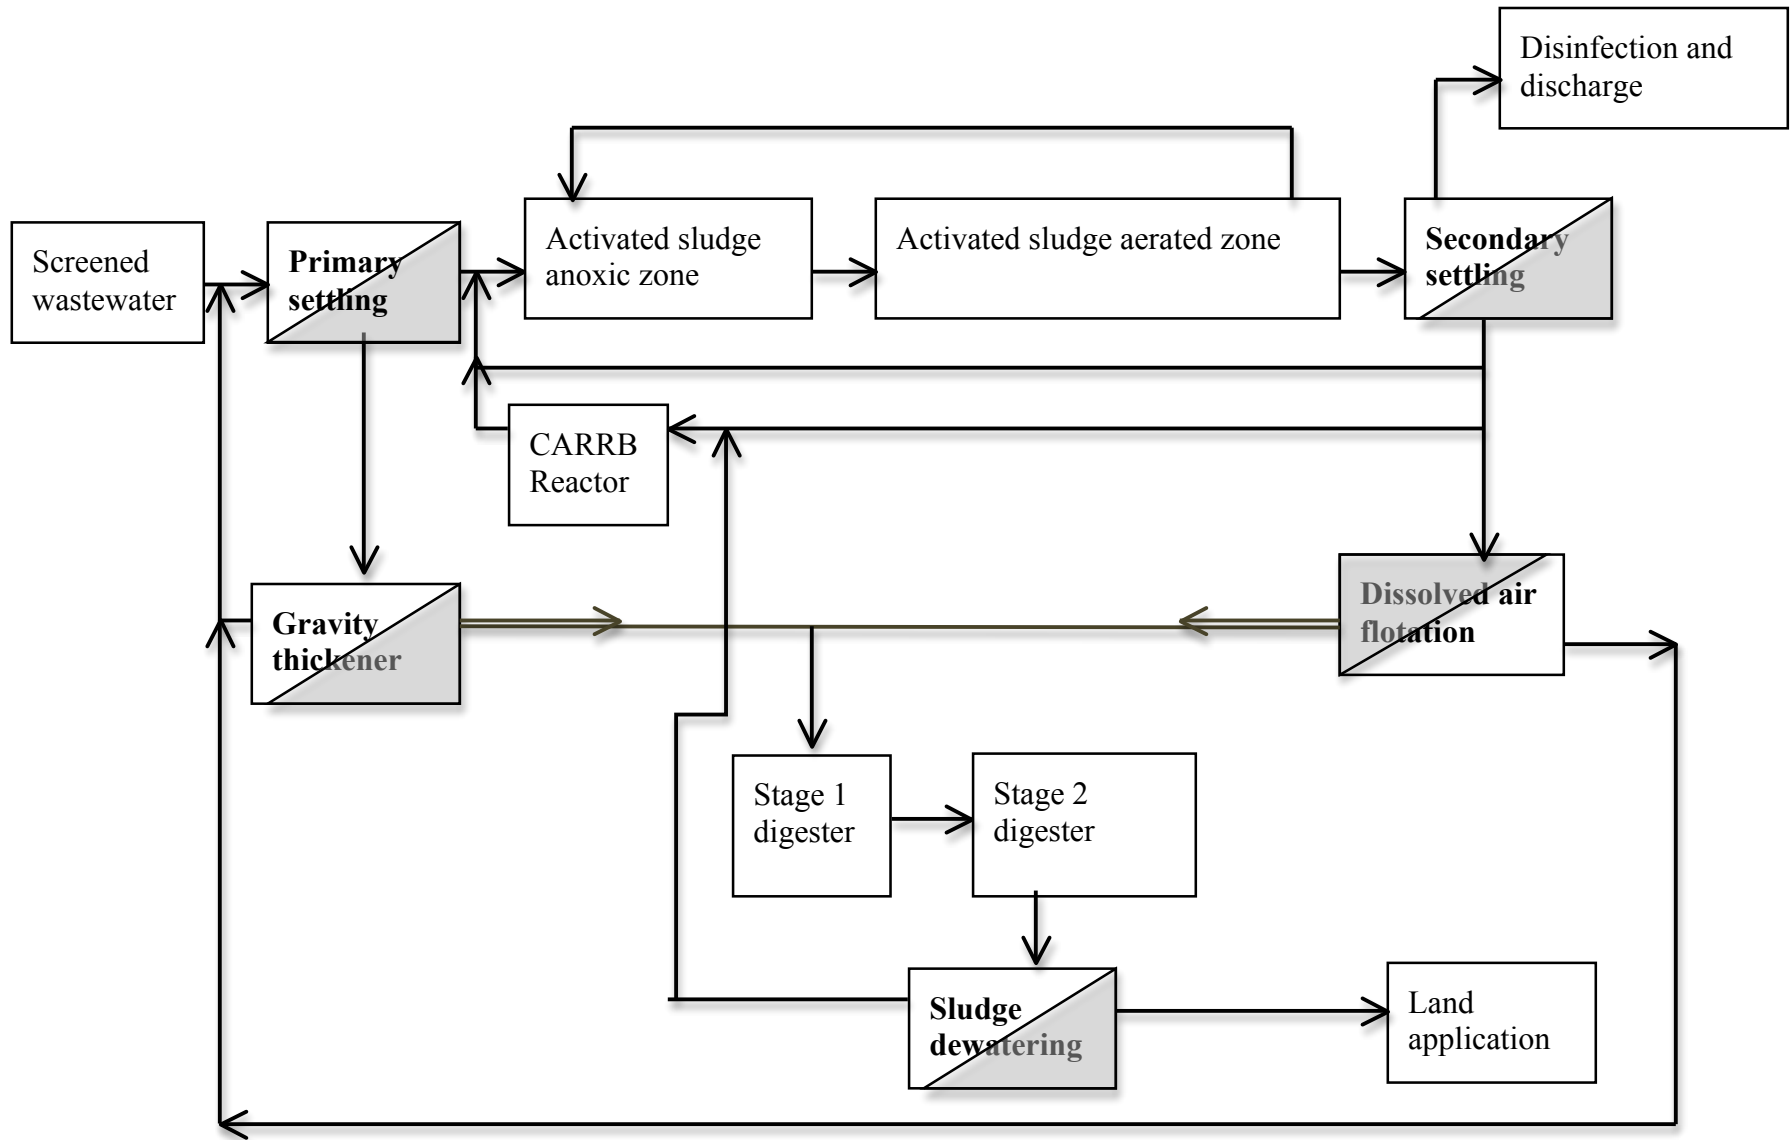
Disinfection and discharge

Screened wastewater

Primary settling

Activated sludge anoxic zone

Activated sludge aerated zone

Secondary settling

CARRB Reactor

Gravity thickener

Dissolved air flotation

Stage 1 digester

Stage 2 digester

Sludge dewatering

Land application